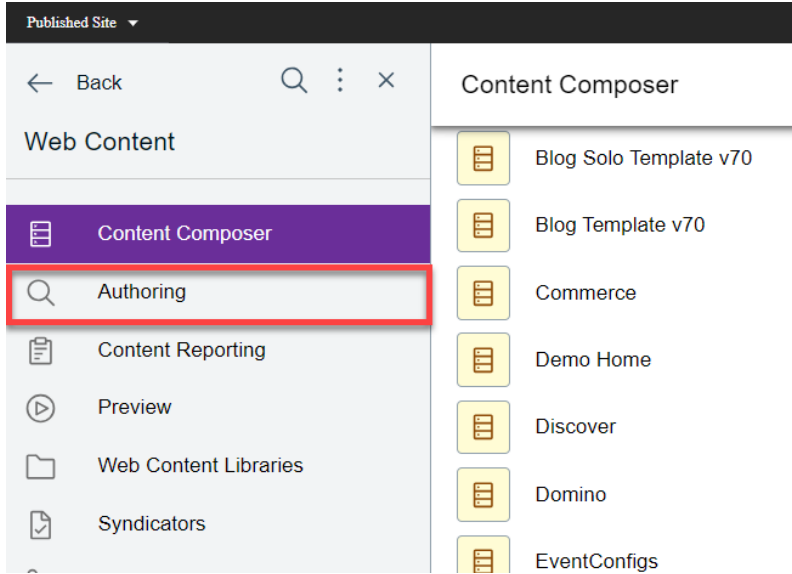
Published Site

Back

Web Content

Content Composer

Authoring

Content Reporting

Preview

Web Content Libraries

Syndicators

Content Composer

Blog Solo Template v70

Blog Template v70

Commerce

Demo Home

Discover

Domino

EventConfigs